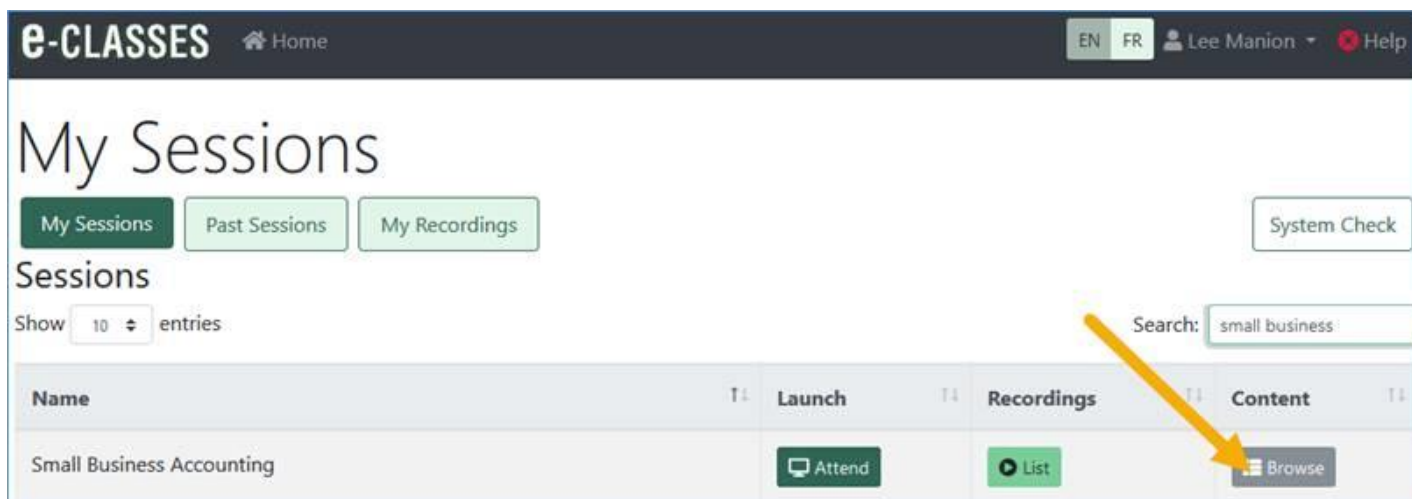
e-CLASSES Home

EN FR Lee Manion Help

My Sessions

My Sessions Past Sessions My Recordings

System Check

Sessions

Show 10 entries

Search: small business

| Name | Launch | Recordings | Content |
|---|---|---|---|
| Small Business Accounting | Attend | List | Browse |